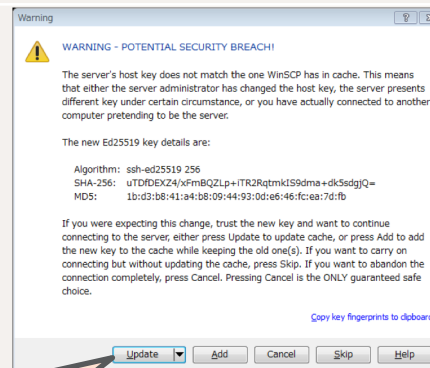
Warning

WARNING - POTENTIAL SECURITY BREACH!

The server's host key does not match the one WinSCP has in cache. This means that either the server administrator has changed the host key, the server presents different key under certain circumstance, or you have actually connected to another computer pretending to be the server.

The new Ed25519 key details are:

Algorithm: ssh-ed25519 256
SHA-256: uTDfDEXZ4/xFmBQZLp+iTR2RqtmkIS9dma+dk5sdgjQ=
MD5: 1b:d3:b8:41:a4:b8:09:44:93:0d:e6:46:fc:ea:7d:fb

If you were expecting this change, trust the new key and want to continue connecting to the server, either press Update to update cache, or press Add to add the new key to the cache while keeping the old one(s). If you want to carry on connecting but without updating the cache, press Skip. If you want to abandon the connection completely, press Cancel. Pressing Cancel is the ONLY guaranteed safe choice.

Copy key fingerprints to clipboard

Update | Add | Cancel | Skip | Help